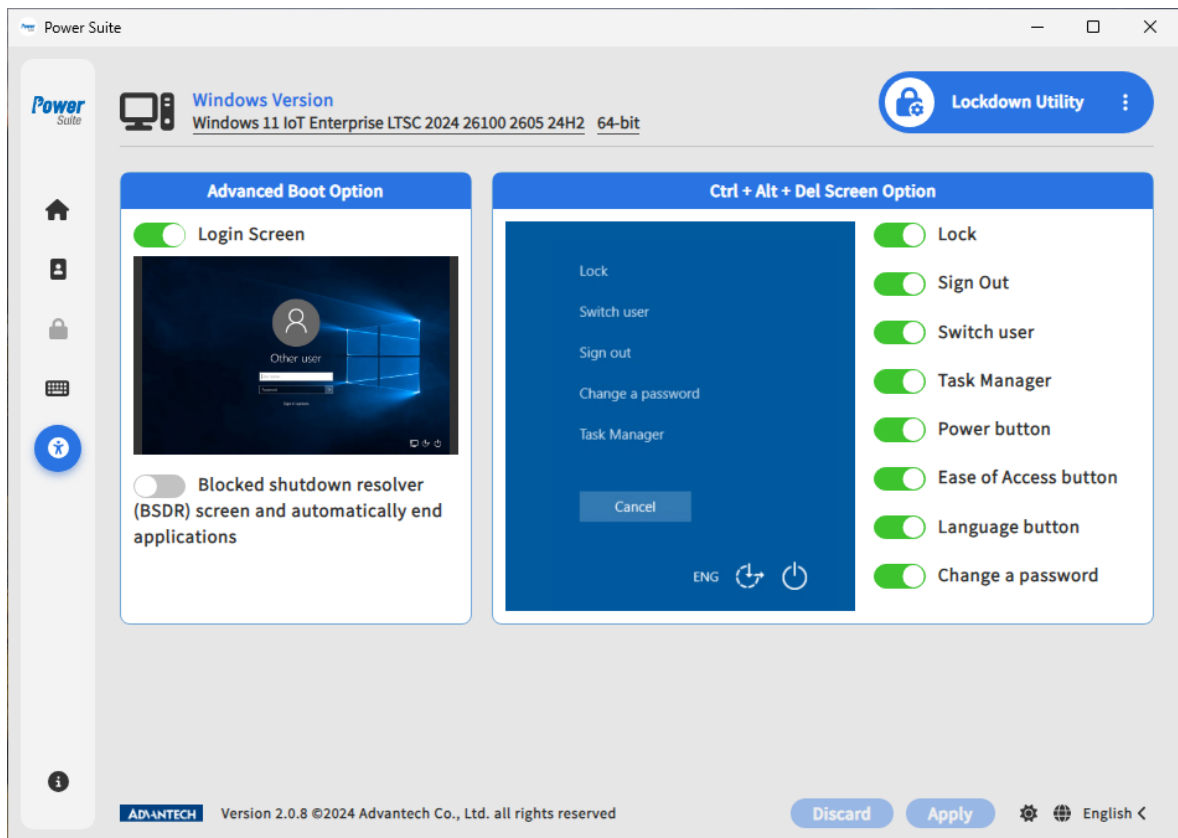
Power Suite

Power Suite

Windows Version
Windows 11 IoT Enterprise LTSC 2024 26100 2605 24H2 64-bit

Lockdown Utility

Advanced Boot Option

Login Screen

Other user

Blocked shutdown resolver (BSDR) screen and automatically end applications

Ctrl + Alt + Del Screen Option

Lock
Switch user
Sign out
Change a password
Task Manager
Cancel
ENG

Lock
Sign Out
Switch user
Task Manager
Power button
Ease of Access button
Language button
Change a password

ADVANTECH Version 2.0.8 ©2024 Advantech Co., Ltd. all rights reserved

Discard Apply English